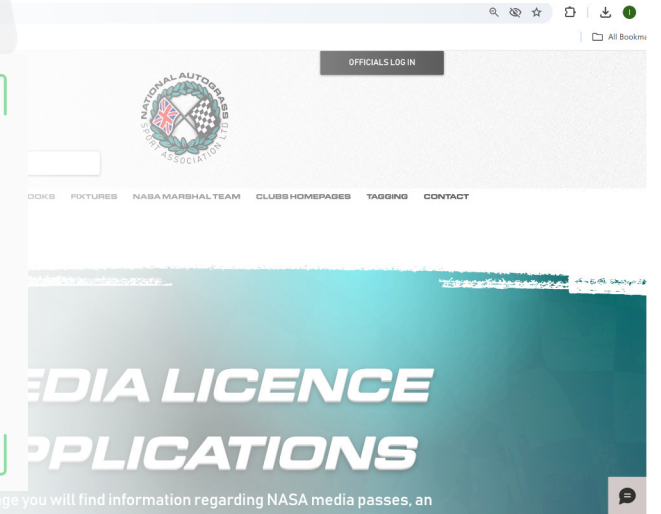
I

All Bookma

OFFICIALS LOG IN

NATIONAL AUTOGRASS SPORT ASSOCIATION LTD

OOKS FIXTURES NASA MARSHAL TEAM CLUBS HOMEPAGES TAGGING CONTACT

EDIA LICENCE

PPLICATIONS

ge you will find information regarding NASA media passes, an